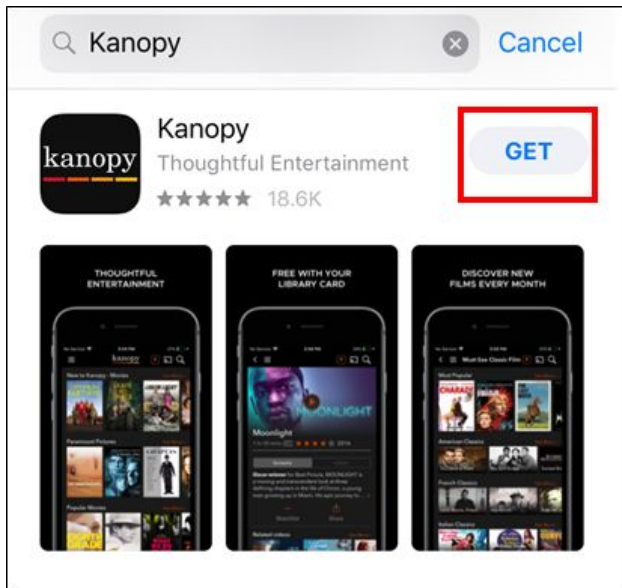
Kanopy

Cancel

kanopy

Kanopy

Thoughtful Entertainment

★★★★★ 18.6K

GET

THOUGHTFUL ENTERTAINMENT

kanopy

New to Kanopy

Movies

Paramount Pictures

Popular Movies

FREE WITH YOUR LIBRARY CARD

MOONLIGHT

Moonlight

DISCOVER NEW FILMS EVERY MONTH

Must-See Classic Films

Most Popular

CHARADE

American Classics

French Classics

Italian Classics